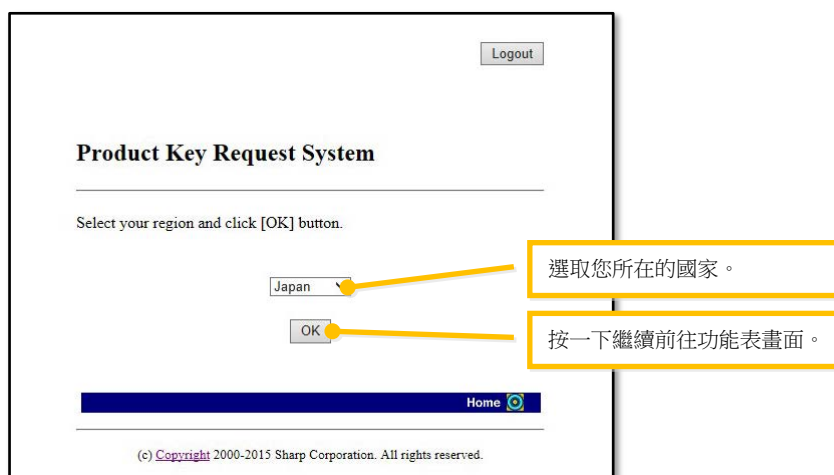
Logout

Product Key Request System

Select your region and click [OK] button.

Japan

選取您所在的國家。

OK

按一下繼續前往功能表畫面。

Home

(c) Copyright 2000-2015 Sharp Corporation. All rights reserved.